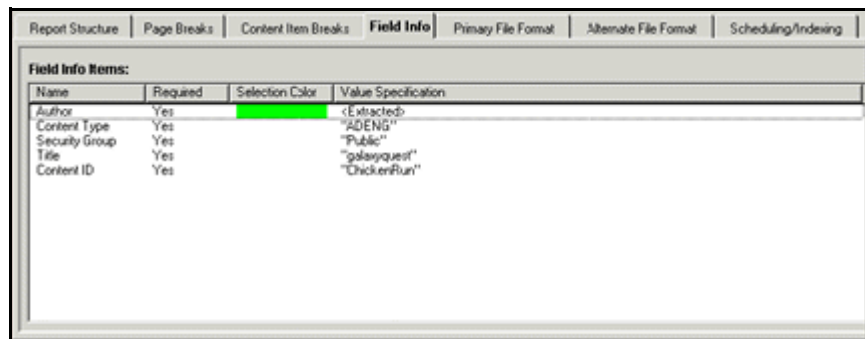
Report Structure | Page Breaks | Content Item Breaks | Field Info | Primary File Format | Alternate File Format | Scheduling/Indexing

Field Info Items:

| Name | Required | Selection Color | Value Specification |
|---|---|---|---|
| Author | Yes | | <Extracted> |
| Content Type | Yes | | "ADENG" |
| Security Group | Yes | | "Public" |
| Title | Yes | | "galaxyquest" |
| Content ID | Yes | | "ChickenRun" |